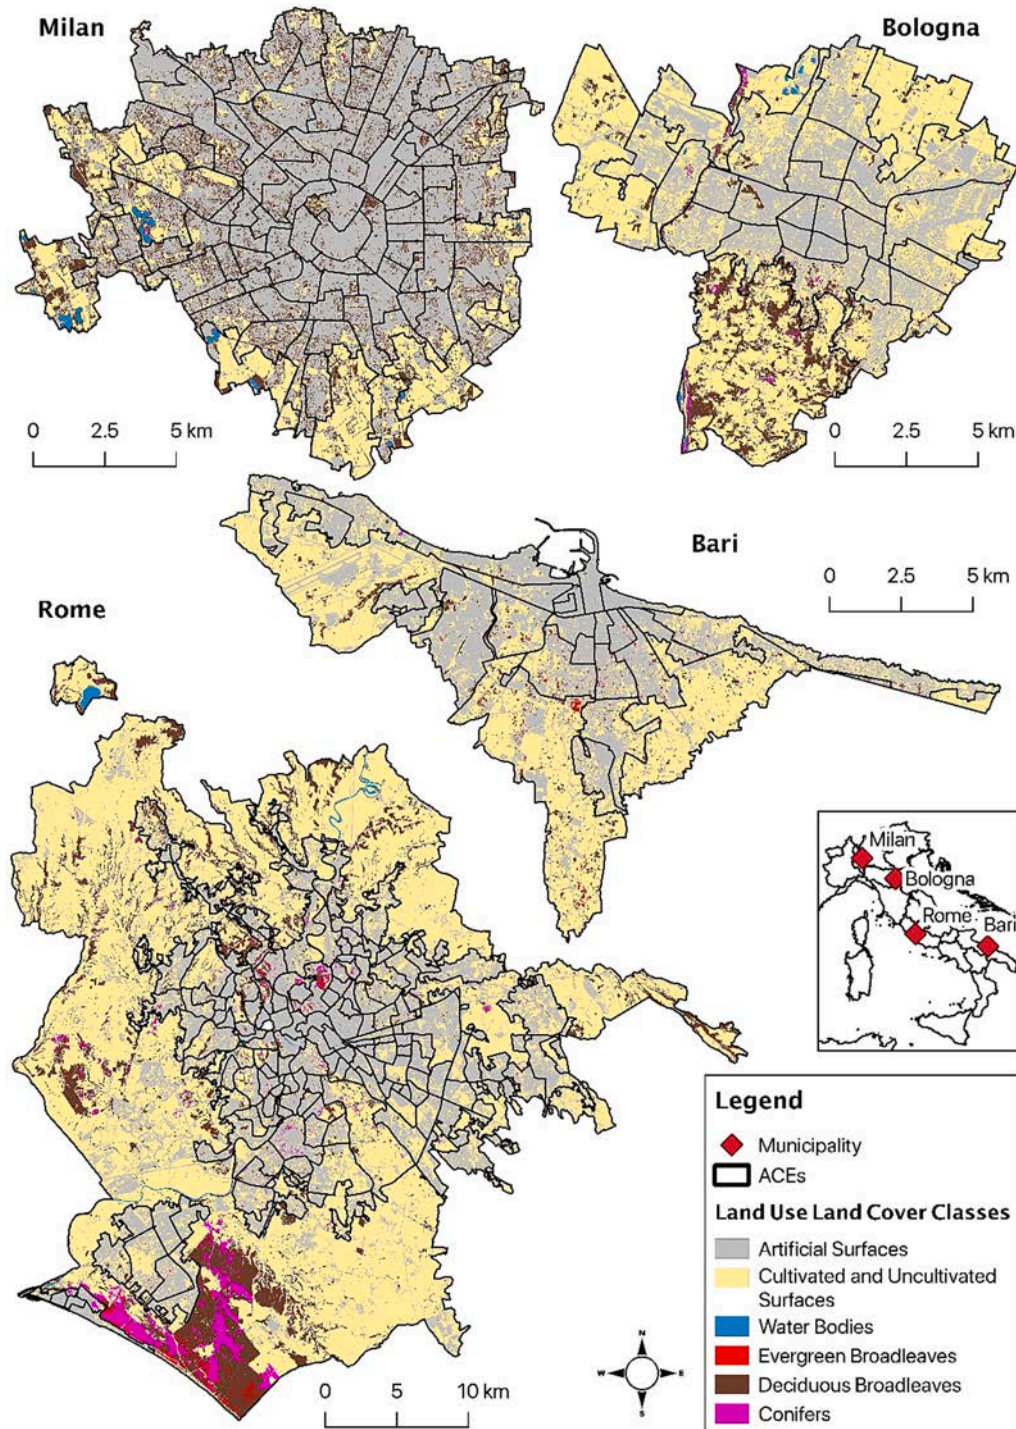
Milan

Bologna

0 2.5 5 km

0 2.5 5 km

Bari

0 2.5 5 km

Rome

Milan
Bologna
Rome
Bari

Legend

Municipality

ACEs

Land Use Land Cover Classes

Artificial Surfaces

Cultivated and Uncultivated Surfaces

Water Bodies

Evergreen Broadleaves

Deciduous Broadleaves

Conifers

N
W
E
S

0 5 10 km